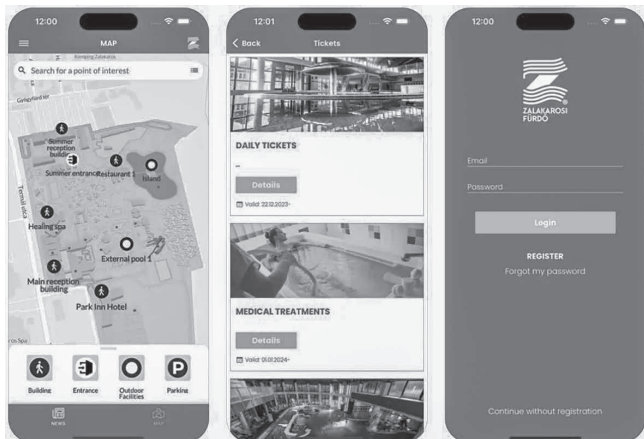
12:00

MAP

Kemping Zalakaros

Search for a point of interest

Gyógyfürdő tér

Summer reception building

Summer entrance

Restaurant 1

Island

Termál utca

Healing spa

External pool 1

Main reception building

Park Inn Hotel

Building

Entrance

Outdoor Facilities

Parking

NEWS

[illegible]

12:01

< Back

Tickets

DAILY TICKETS

-

Details

Valid: 22.12.2023-

MEDICAL TREATMENTS

Details

Valid: 01.01.2024-

12:00

ZALAKAROSI FÜRDŐ

Email

Password

Login

REGISTER

Forgot my password

Continue without registration